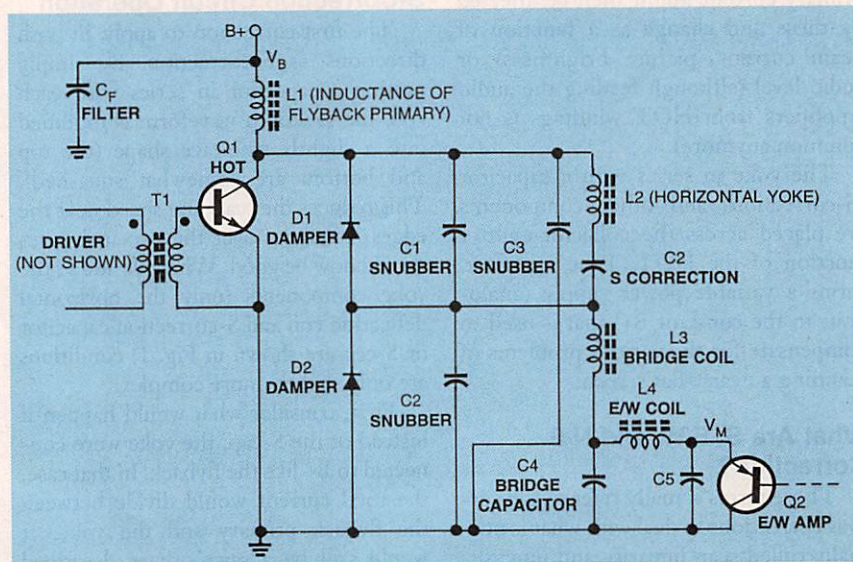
B+

$V_B$

$C_F$
FILTER

L1 (INDUCTANCE OF FLYBACK PRIMARY)

Q1
HOT

T1

DRIVER
(NOT SHOWN)

D1
DAMPER

C1
SNUBBER

C3
SNUBBER

L2 (HORIZONTAL YOKE)

C2
S CORRECTION

L3
BRIDGE COIL

D2
DAMPER

C2
SNUBBER

L4
E/W COIL

$V_M$

C4
BRIDGE
CAPACITOR

C5

Q2
E/W AMP